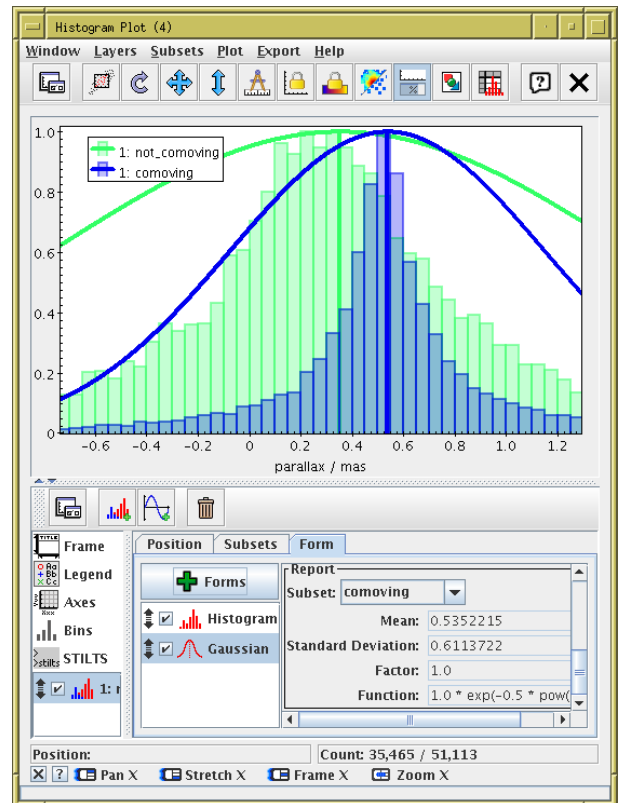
Histogram Plot (4)

Window Layers Subsets Plot Export Help

1.0
0.8
0.6
0.4
0.2
0

1: not_comoving
1: comoving

-0.6 -0.4 -0.2 0 0.2 0.4 0.6 0.8 1.0 1.2
parallax / mas

Frame
Legend
Axes
Bins
STILTS
1: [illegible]

Position Subsets Form

Forms
Histogram
Gaussian

Report
Subset: comoving
Mean: 0.5352215
Standard Deviation: 0.6113722
Factor: 1.0
Function: 1.0 * exp(-0.5 * pow(

Position:
Count: 35,465 / 51,113

Pan X Stretch X Frame X Zoom X